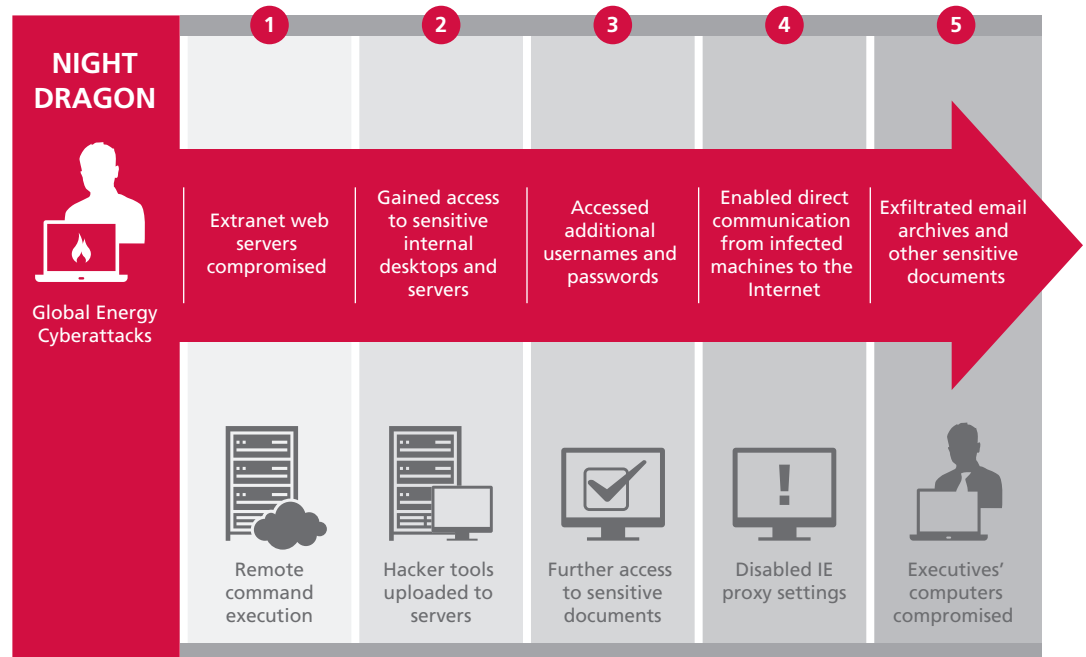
NIGHT DRAGON

Global Energy Cyberattacks

1

Extranet web servers compromised

Remote command execution

2

Gained access to sensitive internal desktops and servers

Hacker tools uploaded to servers

3

Accessed additional usernames and passwords

Further access to sensitive documents

4

Enabled direct communication from infected machines to the Internet

Disabled IE proxy settings

5

Exfiltrated email archives and other sensitive documents

Executives' computers compromised